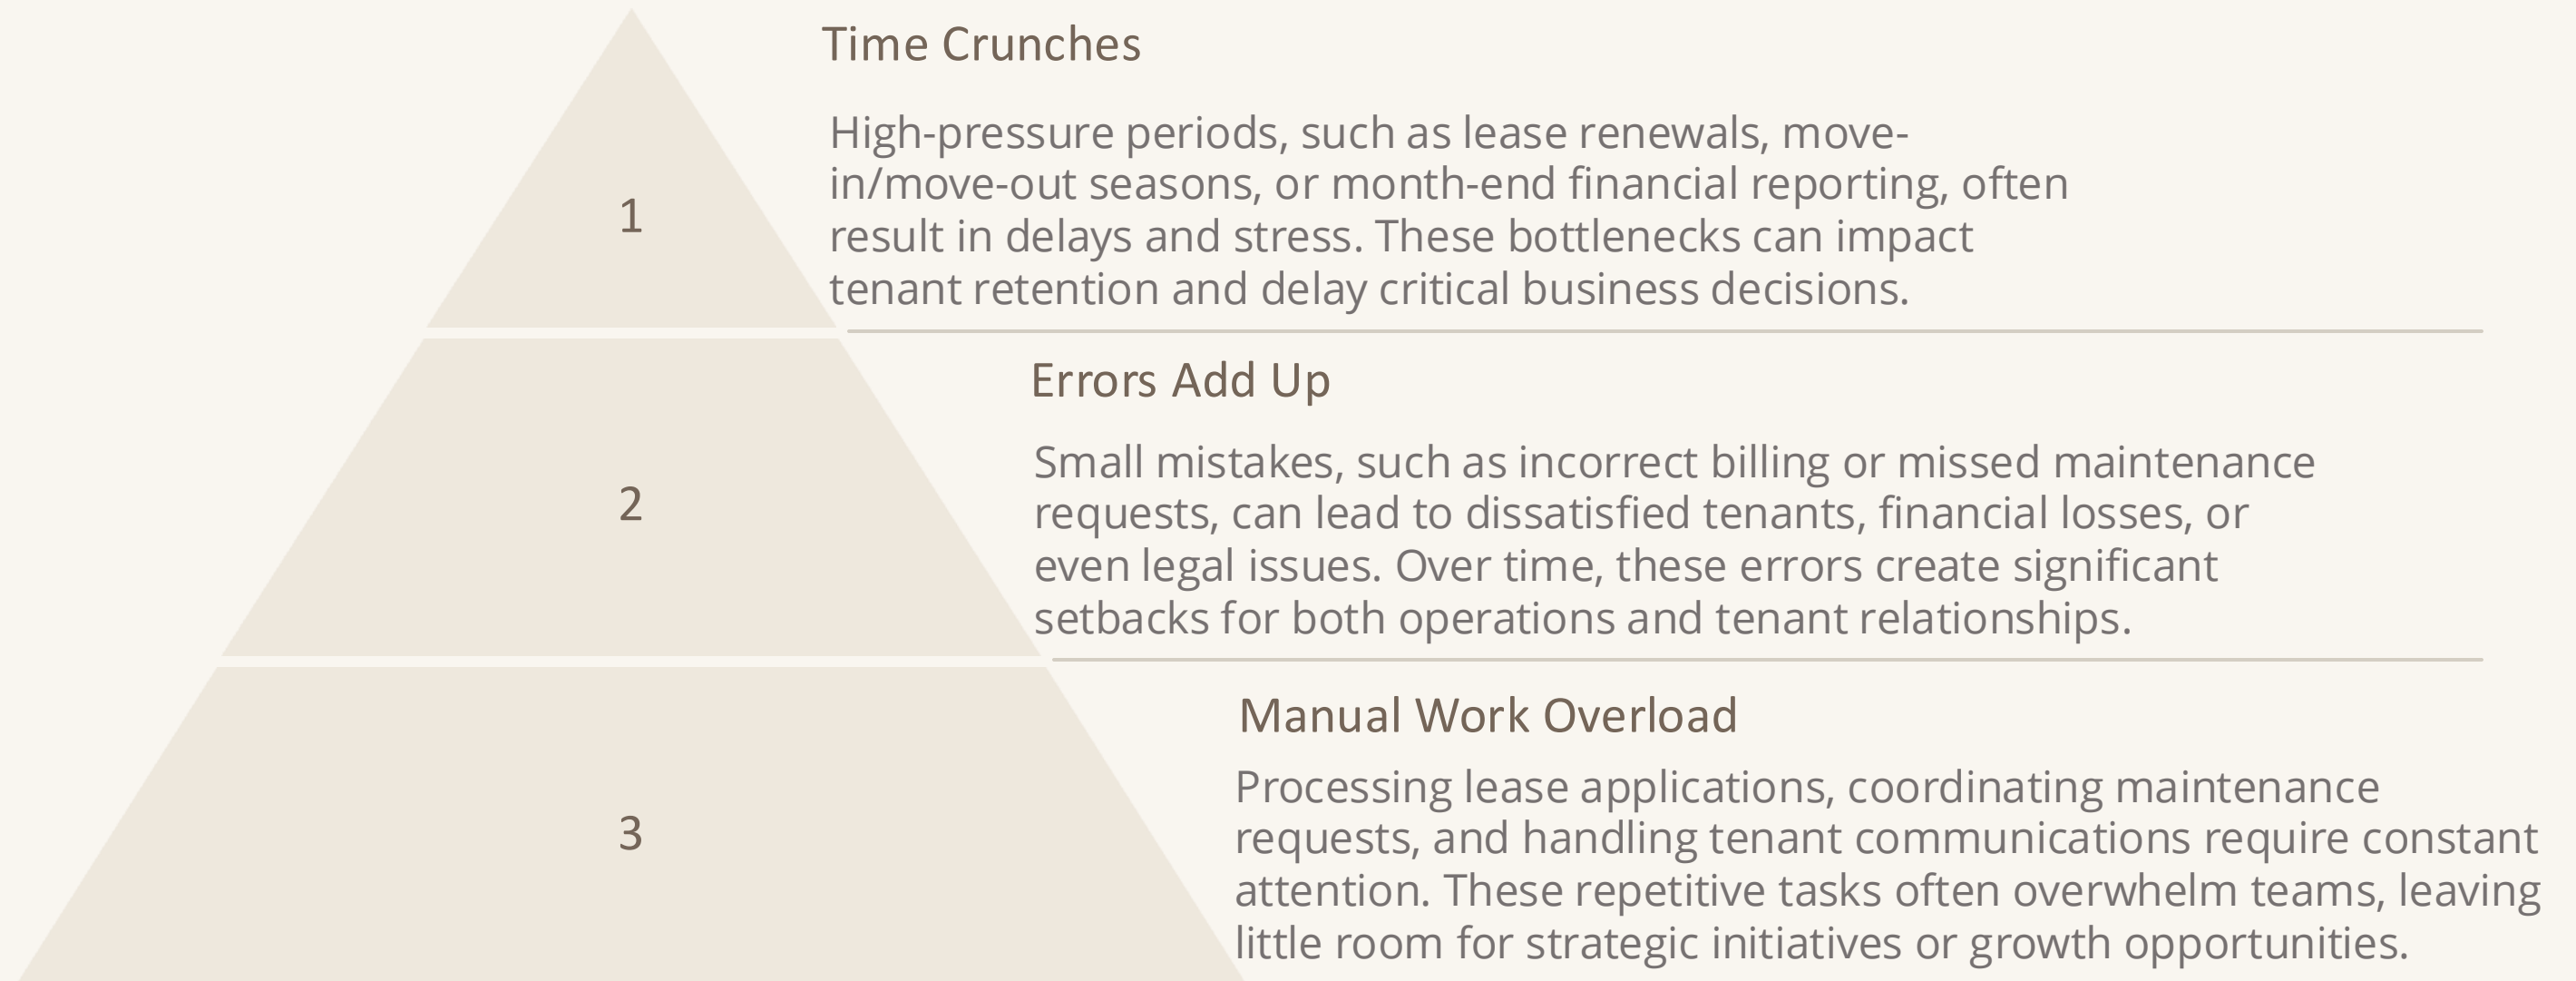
1

Time Crunches

High-pressure periods, such as lease renewals, move-in/move-out seasons, or month-end financial reporting, often result in delays and stress. These bottlenecks can impact tenant retention and delay critical business decisions.

2

Errors Add Up

Small mistakes, such as incorrect billing or missed maintenance requests, can lead to dissatisfied tenants, financial losses, or even legal issues. Over time, these errors create significant setbacks for both operations and tenant relationships.

3

Manual Work Overload

Processing lease applications, coordinating maintenance requests, and handling tenant communications require constant attention. These repetitive tasks often overwhelm teams, leaving little room for strategic initiatives or growth opportunities.